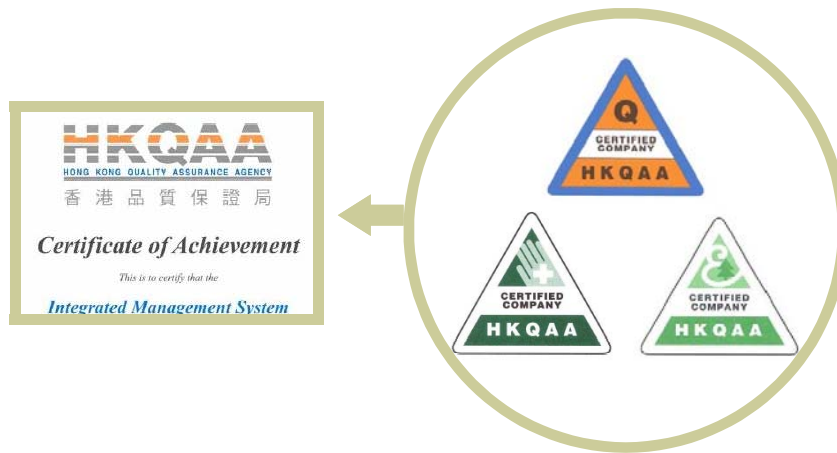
HKQAA
HONG KONG QUALITY ASSURANCE AGENCY
香港品質保證局

Certificate of Achievement

This is to certify that the

Integrated Management System

Q
CERTIFIED COMPANY
HKQAA

CERTIFIED COMPANY
HKQAA

CERTIFIED COMPANY
HKQAA